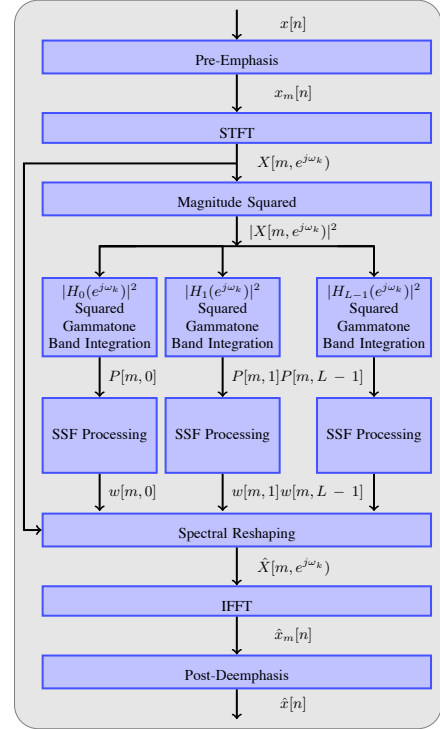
$x[n]$

Pre-Emphasis

$x_m[n]$

STFT

$X[m, e^{j\omega_k})$

Magnitude Squared

$|X[m, e^{j\omega_k})|^2$

$|H_0(e^{j\omega_k})|^2$ Squared Gammatone Band Integration

$|H_1(e^{j\omega_k})|^2$ Squared Gammatone Band Integration

$|H_{L-1}(e^{j\omega_k})|^2$ Squared Gammatone Band Integration

$P[m, 0]$

$P[m, 1]$ $P[m, L-1]$

SSF Processing

SSF Processing

SSF Processing

$w[m, 0]$

$w[m, 1]$ $w[m, L-1]$

Spectral Reshaping

$\hat{X}[m, e^{j\omega_k})$

IFFT

$\hat{x}_m[n]$

Post-Deemphasis

$\hat{x}[n]$